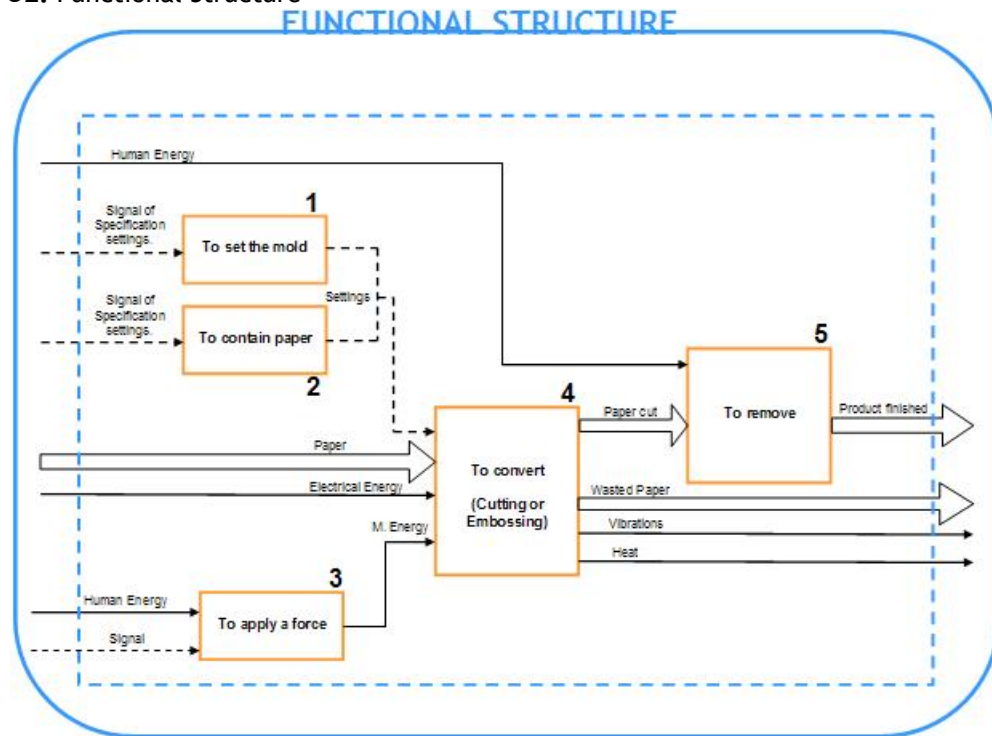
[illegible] Functional structure

FUNCTIONAL STRUCTURE

Human Energy

Signal of Specification settings.

1

To set the mold

Signal of Specification settings.

Settings

To contain paper

2

5

To remove

4

Paper cut

Product finished

Paper

To convert

(Cutting or Embossing)

Electrical Energy

Wasted Paper

Vibrations

M. Energy

Heat

3

Human Energy

To apply a force

Signal